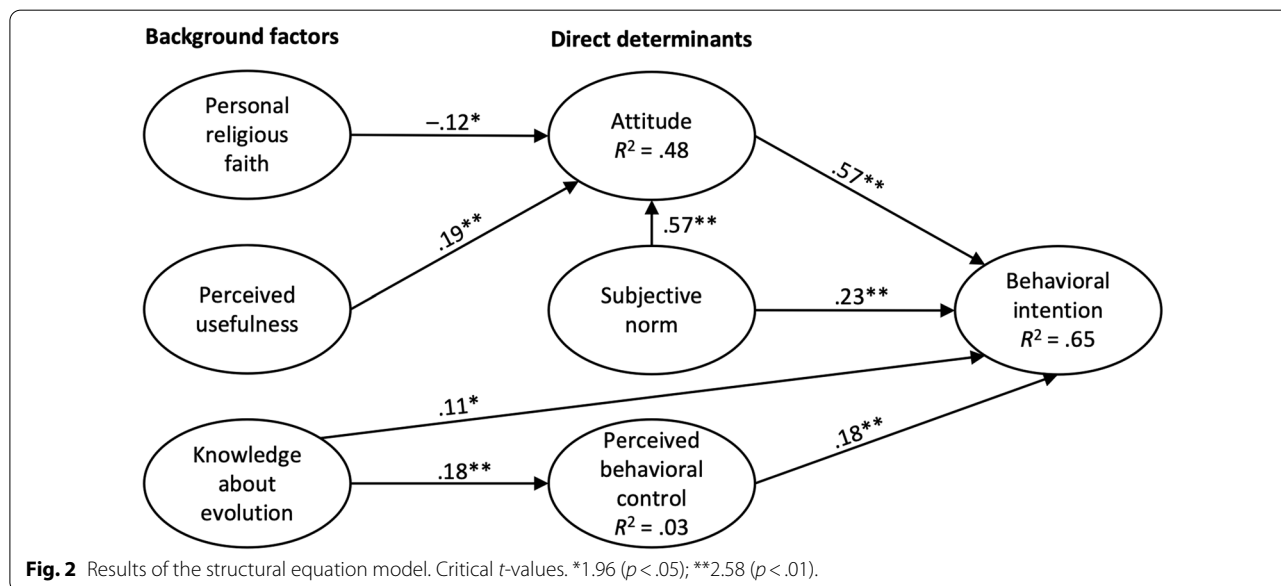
Background factors

Direct determinants

Personal religious faith

–.12*

Attitude
$R^2$ = .48

.57**

.19**

.57**

Perceived usefulness

Subjective norm

.23**

Behavioral intention
$R^2$ = .65

.11*

Knowledge about evolution

.18**

Perceived behavioral control
$R^2$ = .03

.18**

**Fig. 2** Results of the structural equation model. Critical *t*-values. *1.96 (*p* < .05); **2.58 (*p* < .01).